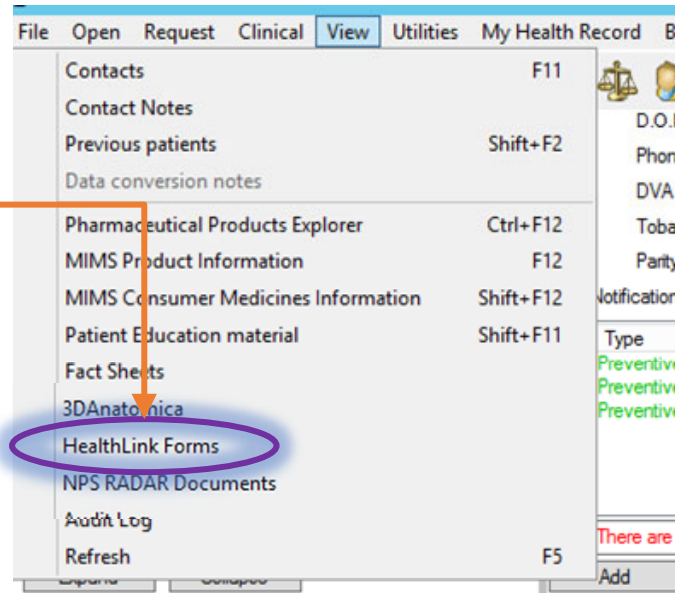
File Open Request Clinical View Utilities My Health Record B

Contacts F11
Contact Notes
Previous patients Shift+F2
Data conversion notes
Pharmaceutical Products Explorer Ctrl+F12
MIMS Product Information F12
MIMS Consumer Medicines Information Shift+F12
Patient Education material Shift+F11
Fact Sheets
3DAnatomica
HealthLink Forms
NPS RADAR Documents
Audit Log
Refresh F5

D.O.
Phon
DVA
Toba
Parity
Notification
Type
Preventive
Preventive
Preventive
There are
Expand
Collapse
Add